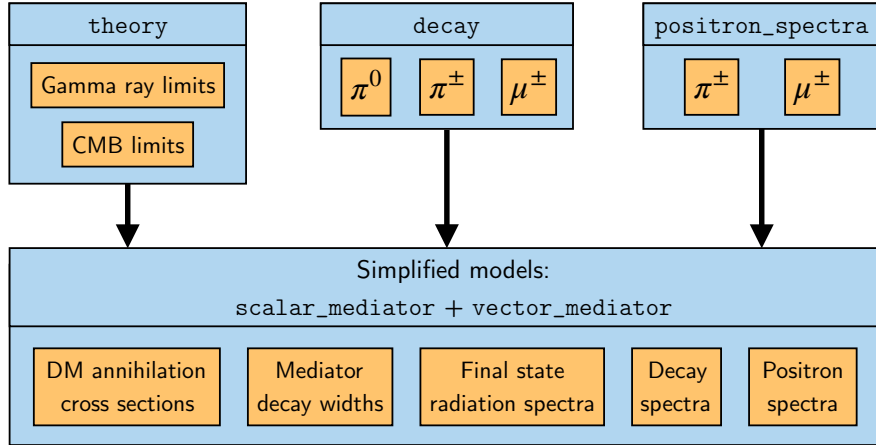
theory

Gamma ray limits

CMB limits

decay

$\pi^0$ $\pi^\pm$ $\mu^\pm$

positron_spectra

$\pi^\pm$ $\mu^\pm$

Simplified models:
scalar_mediator + vector_mediator

DM annihilation cross sections

Mediator decay widths

Final state radiation spectra

Decay spectra

Positron spectra